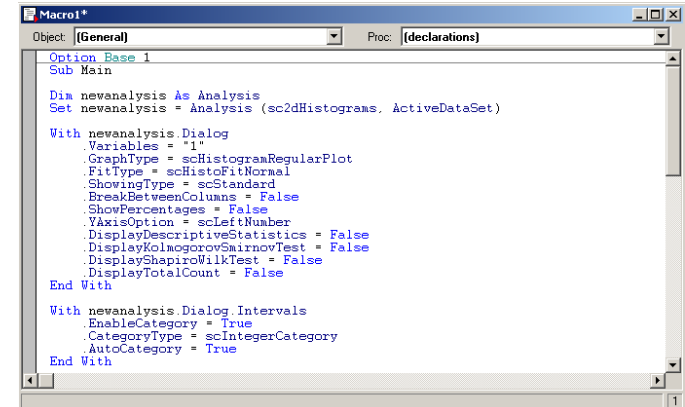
Macro1*

Object: (General)

Proc: (declarations)

Option Base 1
Sub Main

Dim newanalysis As Analysis
Set newanalysis = Analysis (sc2dHistograms, ActiveDataSet)

With newanalysis.Dialog
.Variables = "1"
.GraphType = scHistogramRegularPlot
.FitType = scHistoFitNormal
.ShowingType = scStandard
.BreakBetweenColumns = False
.ShowPercentages = False
.YAxisOption = scLeftNumber
.DisplayDescriptiveStatistics = False
.DisplayKolmogorovSmirnovTest = False
.DisplayShapiroWilkTest = False
.DisplayTotalCount = False
End With

With newanalysis.Dialog.Intervals
.EnableCategory = True
.CategoryType = scIntegerCategory
.AutoCategory = True
End With

1